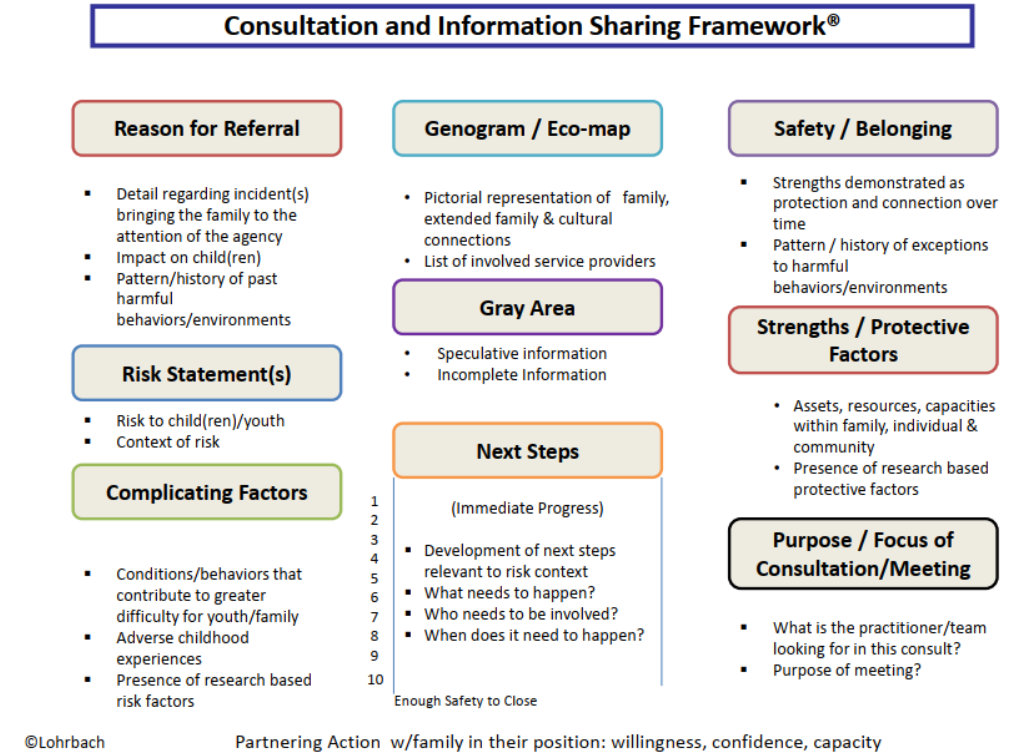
Consultation and Information Sharing Framework®

Reason for Referral

- Detail regarding incident(s) bringing the family to the attention of the agency
- Impact on child(ren)
- Pattern/history of past harmful behaviors/environments

Risk Statement(s)

- Risk to child(ren)/youth
- Context of risk

Complicating Factors

- Conditions/behaviors that contribute to greater difficulty for youth/family
- Adverse childhood experiences
- Presence of research based risk factors

Genogram / Eco-map

- Pictorial representation of family, extended family & cultural connections
- List of involved service providers

Gray Area

- Speculative information
- Incomplete Information

Next Steps

(Immediate Progress)

- Development of next steps relevant to risk context
- What needs to happen?
- Who needs to be involved?
- When does it need to happen?

1
2
3
4
5
6
7
8
9
10

Enough Safety to Close

Safety / Belonging

- Strengths demonstrated as protection and connection over time
- Pattern / history of exceptions to harmful behaviors/environments

Strengths / Protective Factors

- Assets, resources, capacities within family, individual & community
- Presence of research based protective factors

Purpose / Focus of Consultation/Meeting

- What is the practitioner/team looking for in this consult?
- Purpose of meeting?

©Lohrbach

Partnering Action w/family in their position: willingness, confidence, capacity